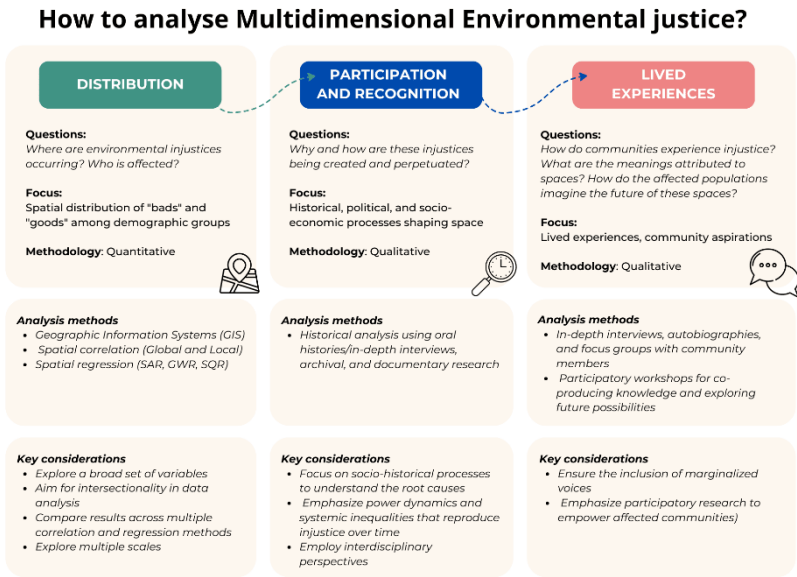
How to analyse Multidimensional Environmental justice?

DISTRIBUTION

Questions:
Where are environmental injustices occurring? Who is affected?

Focus:
Spatial distribution of "bads" and "goods" among demographic groups

Methodology: Quantitative

PARTICIPATION AND RECOGNITION

Questions:
Why and how are these injustices being created and perpetuated?

Focus:
Historical, political, and socio-economic processes shaping space

Methodology: Qualitative

LIVED EXPERIENCES

Questions:
How do communities experience injustice? What are the meanings attributed to spaces? How do the affected populations imagine the future of these spaces?

Focus:
Lived experiences, community aspirations

Methodology: Qualitative

Analysis methods
- Geographic Information Systems (GIS)
- Spatial correlation (Global and Local)
- Spatial regression (SAR, GWR, SQR)

Analysis methods
- Historical analysis using oral histories/in-depth interviews, archival, and documentary research

Analysis methods
- In-depth interviews, autobiographies, and focus groups with community members
- Participatory workshops for co-producing knowledge and exploring future possibilities

Key considerations
- Explore a broad set of variables
- Aim for intersectionality in data analysis
- Compare results across multiple correlation and regression methods
- Explore multiple scales

Key considerations
- Focus on socio-historical processes to understand the root causes
- Emphasize power dynamics and systemic inequalities that reproduce injustice over time
- Employ interdisciplinary perspectives

Key considerations
- Ensure the inclusion of marginalized voices
- Emphasize participatory research to empower affected communities)